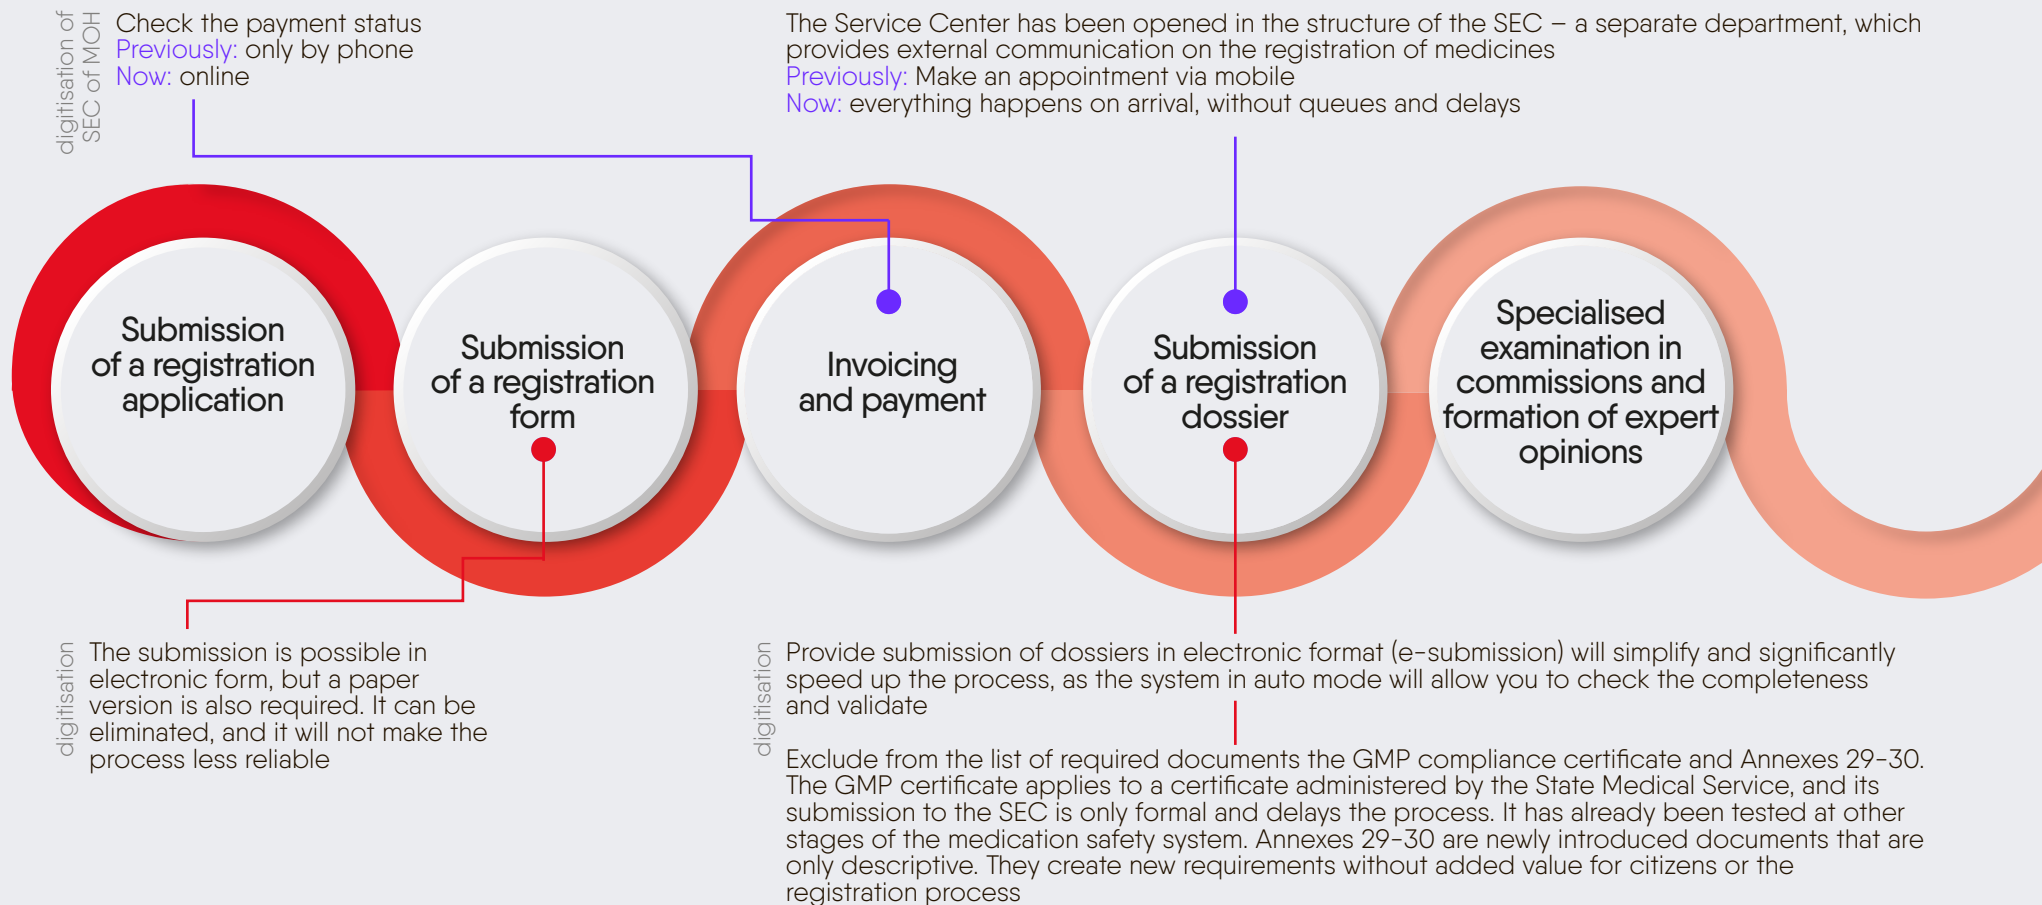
digitisation of SEC of MOH

Check the payment status
Previously: only by phone
Now: online

The Service Center has been opened in the structure of the SEC – a separate department, which provides external communication on the registration of medicines
Previously: Make an appointment via mobile
Now: everything happens on arrival, without queues and delays

Submission of a registration application

Submission of a registration form

Invoicing and payment

Submission of a registration dossier

Specialised examination in commissions and formation of expert opinions

digitisation

The submission is possible in electronic form, but a paper version is also required. It can be eliminated, and it will not make the process less reliable

digitisation

Provide submission of dossiers in electronic format (e-submission) will simplify and significantly speed up the process, as the system in auto mode will allow you to check the completeness and validate

Exclude from the list of required documents the GMP compliance certificate and Annexes 29-30. The GMP certificate applies to a certificate administered by the State Medical Service, and its submission to the SEC is only formal and delays the process. It has already been tested at other stages of the medication safety system. Annexes 29-30 are newly introduced documents that are only descriptive. They create new requirements without added value for citizens or the registration process